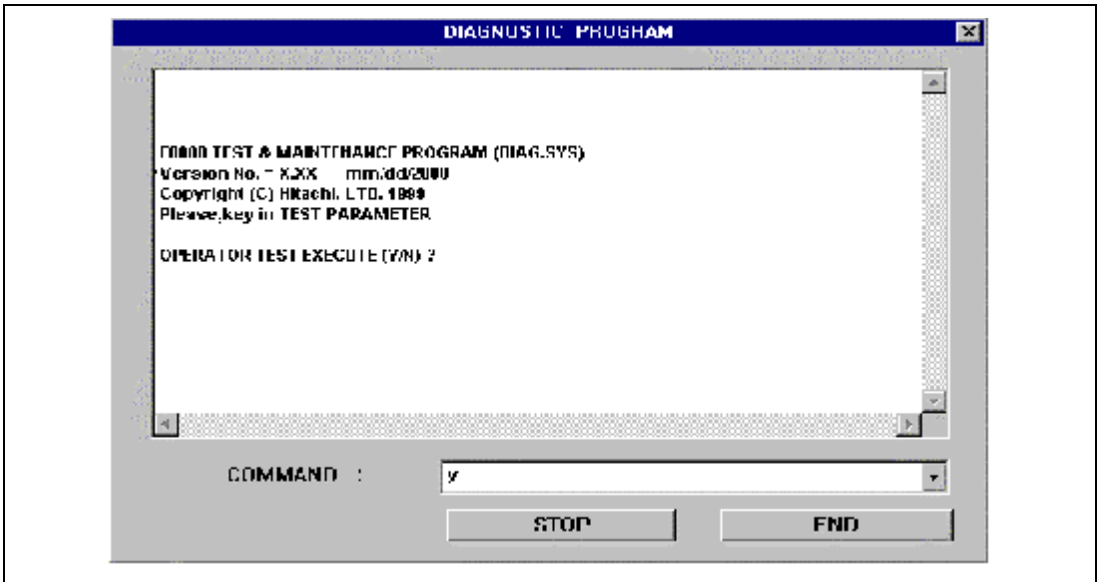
DIAGNOSTIC PROGRAM

D0000 TEST & MAINTENANCE PROGRAM (DIAG.SYS)
Version No. = X.XX mm/dd/2000
Copyright (C) Hitachi, LTD. 1999
Please,key in TEST PARAMETER

OPERATOR TEST EXECUTE (Y/N) ?

COMMAND :
y

STOP
END